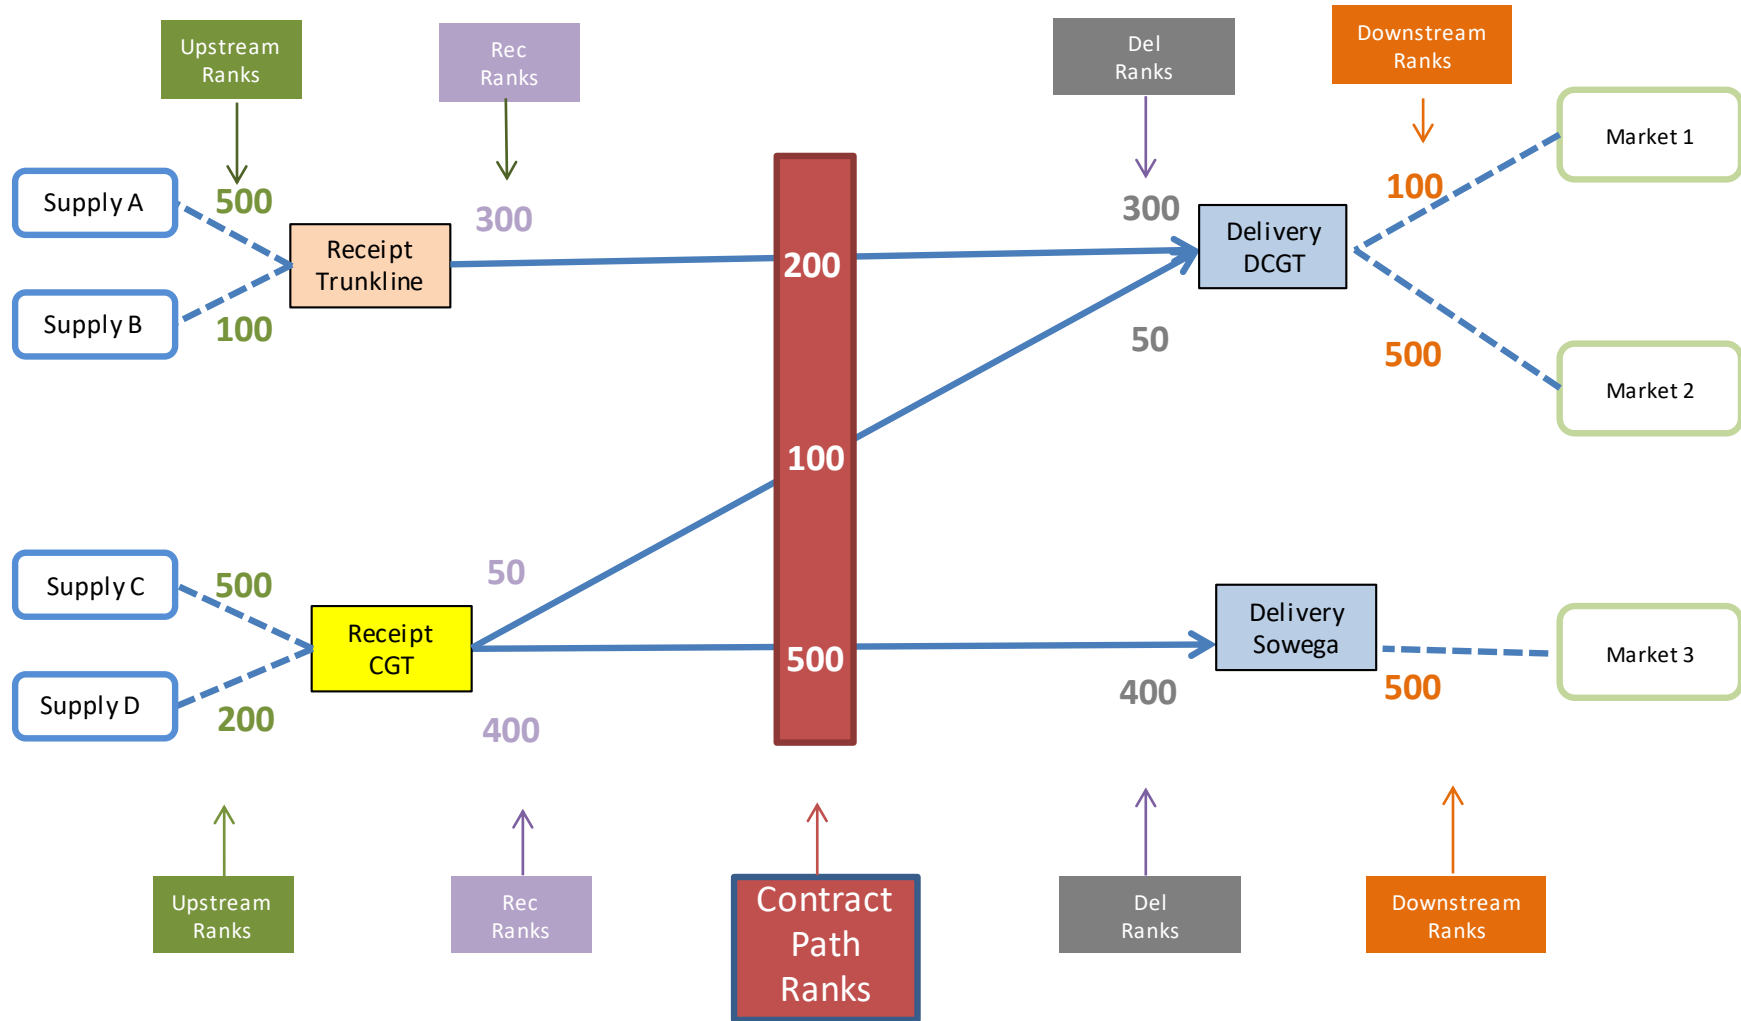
Upstream Ranks

Rec Ranks

Del Ranks

Downstream Ranks

Supply A

500

300

300

Delivery DCGT

100

Market 1

Receipt Trunkline

200

Supply B

100

50

500

Market 2

100

Supply C

500

50

Receipt CGT

500

Delivery Sowega

Market 3

Supply D

200

400

400

500

Upstream Ranks

Rec Ranks

Contract Path Ranks

Del Ranks

Downstream Ranks